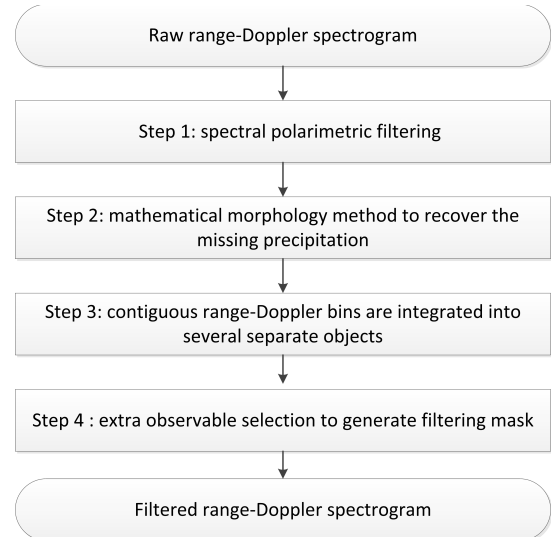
Raw range-Doppler spectrogram

Step 1: spectral polarimetric filtering

Step 2: mathematical morphology method to recover the missing precipitation

Step 3: contiguous range-Doppler bins are integrated into several separate objects

Step 4 : extra observable selection to generate filtering mask

Filtered range-Doppler spectrogram